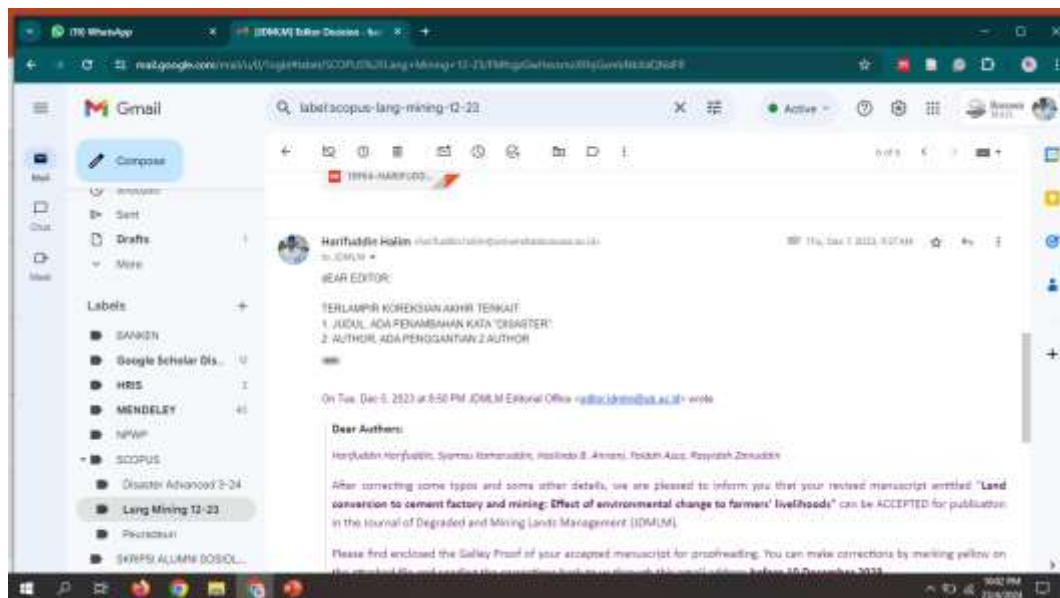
(70) WhatsApp
[JDMLM] Editor Decision - S
mail.google.com/mail/u/0/?ogbl#label/SCOPUS%2FLang+Mining+12-23/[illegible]

Gmail
label:scopus-lang-mining-12-23
Active
Compose
Mail
Chat
Meet
Sent
Drafts
More
Labels
BANKEN
Google Scholar Dis...
HRIS
MENDELEY
NPWP
SCOPUS
Disaster Advanced 3-24
Lang Mining 12-23
Penelitian
SKRIPSI ALUMNI SOSIOL...

6 of 8
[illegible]
Harifuddin Halim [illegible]
to JDMLM
Thu, Dec 7, 2023, 9:37 AM
dEAR EDITOR,

TERLAMPIR KOREKSIAN AKHIR TERKAIT:
1. JUDUL, ADA PENAMBAHAN KATA "DISASTER"
2. AUTHOR, ADA PENGGANTIAN 2 AUTHOR

On Tue, Dec 5, 2023 at 8:50 PM JDMLM Editorial Office <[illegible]> wrote:

Dear Authors:

Harifuddin Harifuddin, Syamsu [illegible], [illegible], Yaidah Azis, Rasyidah Zainuddin

After correcting some typos and some other details, we are pleased to inform you that your revised manuscript entitled "Land conversion to cement factory and mining: Effect of environmental change to farmers' livelihoods" can be ACCEPTED for publication in the Journal of Degraded and Mining Lands Management (JDMLM).

Please find enclosed the Galley Proof of your accepted manuscript for proofreading. You can make corrections by marking yellow on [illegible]

10:02 PM
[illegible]